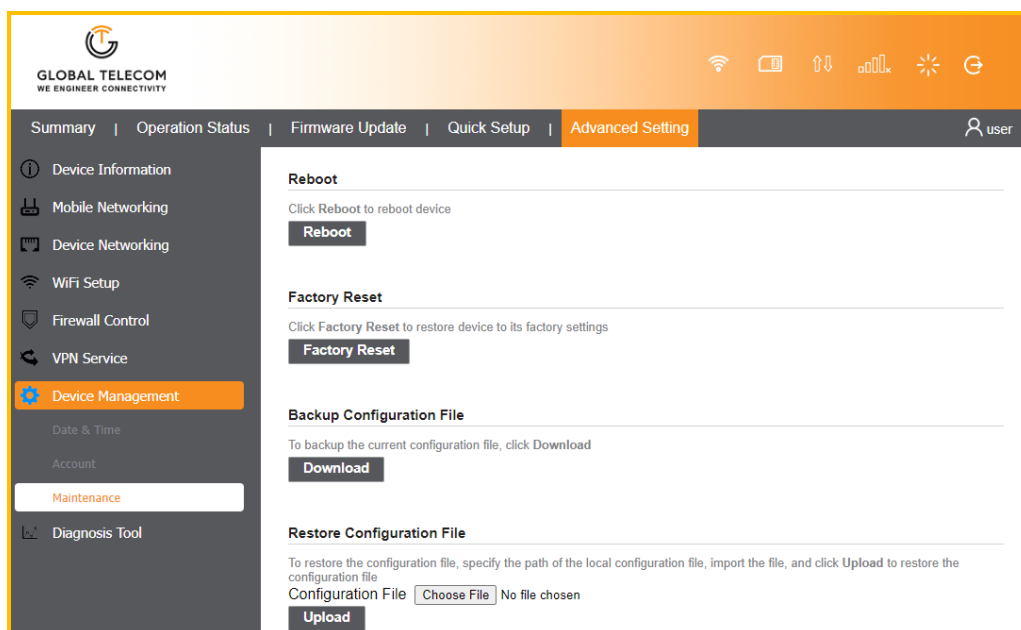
GLOBAL TELECOM
WE ENGINEER CONNECTIVITY

Summary | Operation Status | Firmware Update | Quick Setup | Advanced Setting

user

Device Information
Mobile Networking
Device Networking
WiFi Setup
Firewall Control
VPN Service
Device Management
Date & Time
Account
Maintenance
Diagnosis Tool

Reboot

Click Reboot to reboot device

Reboot

Factory Reset

Click Factory Reset to restore device to its factory settings

Factory Reset

Backup Configuration File

To backup the current configuration file, click Download

Download

Restore Configuration File

To restore the configuration file, specify the path of the local configuration file, import the file, and click Upload to restore the configuration file

Configuration File Choose File No file chosen

Upload